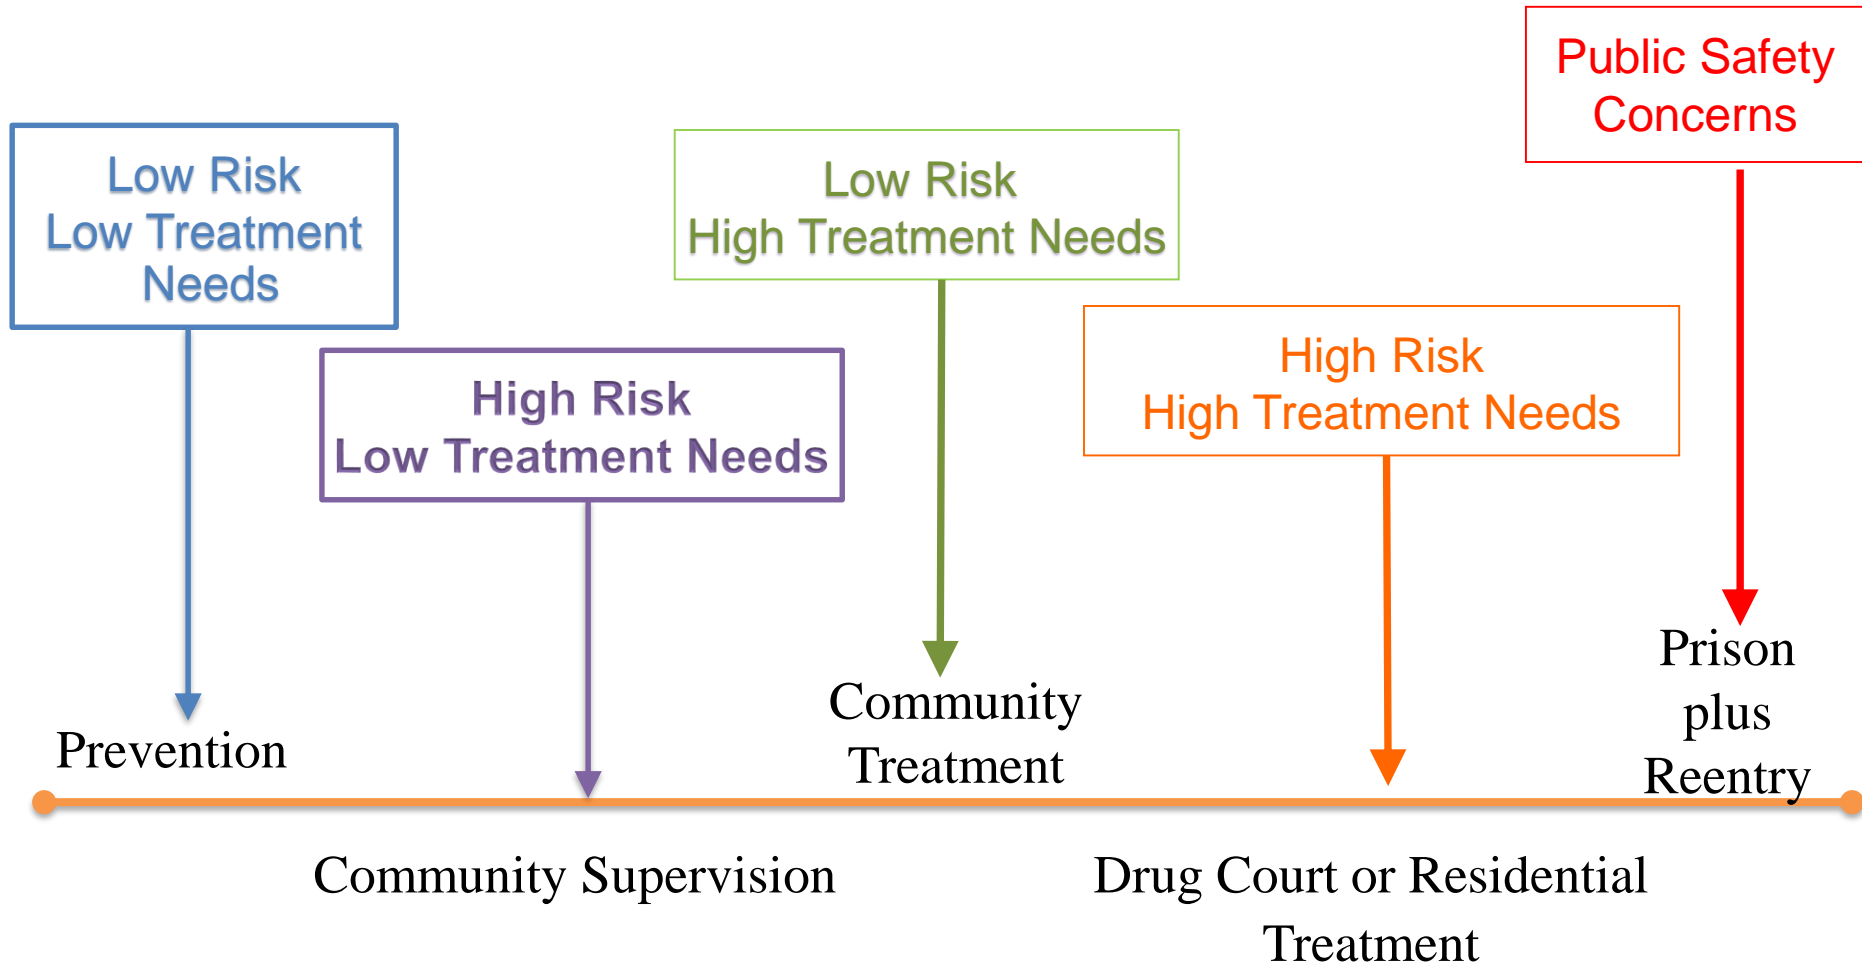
Public Safety Concerns

Low Risk
Low Treatment Needs

Low Risk
High Treatment Needs

High Risk
Low Treatment Needs

High Risk
High Treatment Needs

Prevention

Community Treatment

Prison plus Reentry

Community Supervision

Drug Court or Residential Treatment